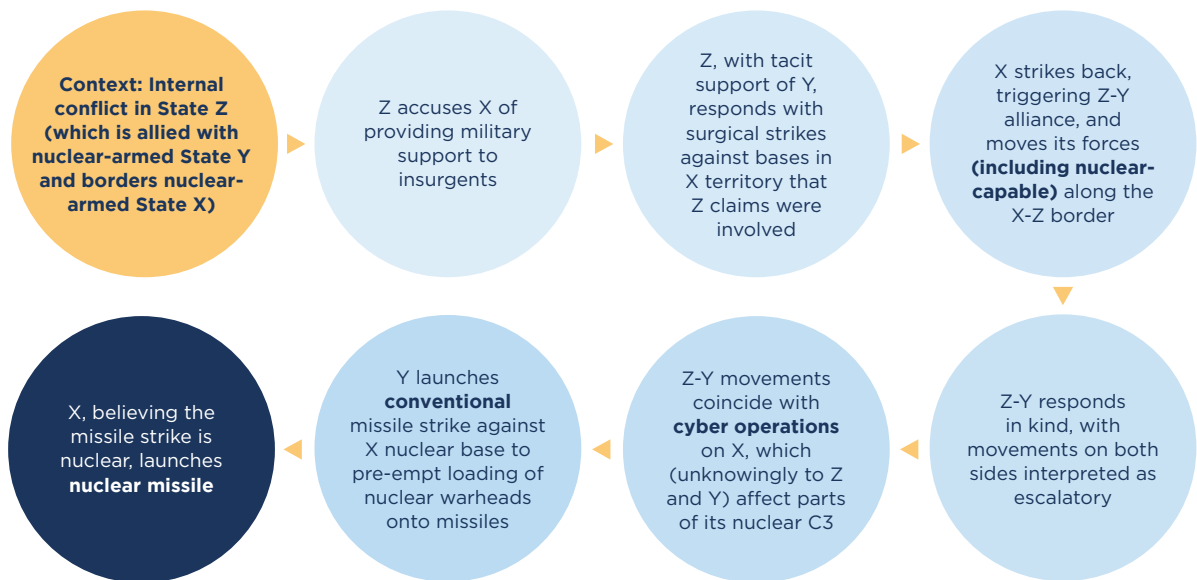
Context: Internal conflict in State Z (which is allied with nuclear-armed State Y and borders nuclear-armed State X)

Z accuses X of providing military support to insurgents

Z, with tacit support of Y, responds with surgical strikes against bases in X territory that Z claims were involved

X strikes back, triggering Z-Y alliance, and moves its forces (including nuclear-capable) along the X-Z border

Z-Y responds in kind, with movements on both sides interpreted as escalatory

Z-Y movements coincide with cyber operations on X, which (unknowingly to Z and Y) affect parts of its nuclear C3

Y launches conventional missile strike against X nuclear base to pre-empt loading of nuclear warheads onto missiles

X, believing the missile strike is nuclear, launches nuclear missile